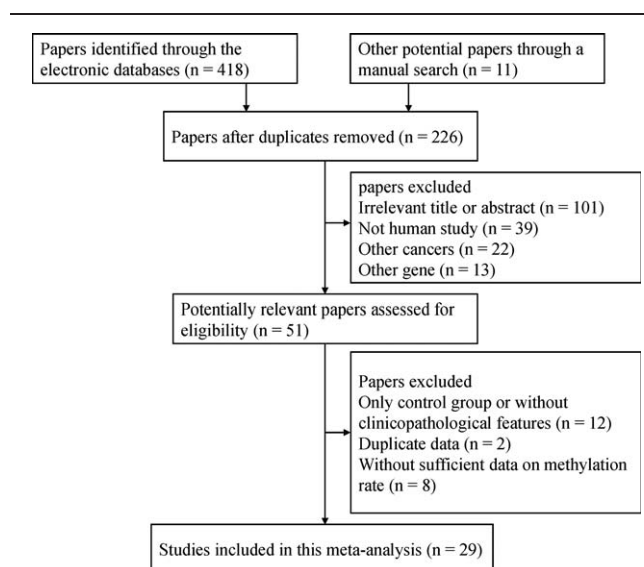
Papers identified through the electronic databases (n = 418)

Other potential papers through a manual search (n = 11)

Papers after duplicates removed (n = 226)

papers excluded
Irrelevant title or abstract (n = 101)
Not human study (n = 39)
Other cancers (n = 22)
Other gene (n = 13)

Potentially relevant papers assessed for eligibility (n = 51)

Papers excluded
Only control group or without clinicopathological features (n = 12)
Duplicate data (n = 2)
Without sufficient data on methylation rate (n = 8)

Studies included in this meta-analysis (n = 29)